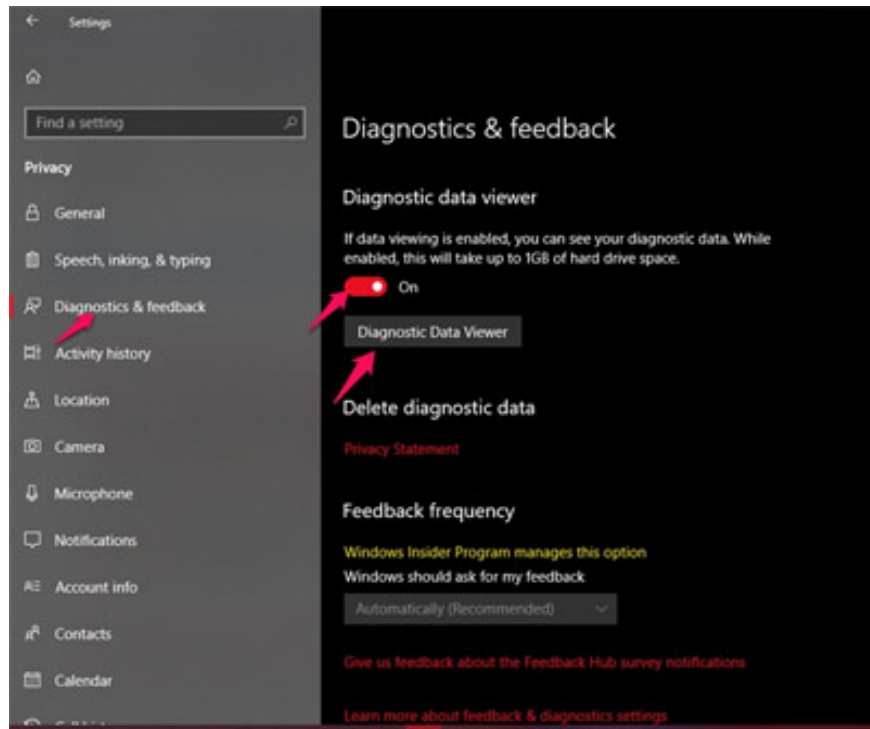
Settings

Find a setting

Privacy

General

Speech, inking, & typing

Diagnostics & feedback

Activity history

Location

Camera

Microphone

Notifications

Account info

Contacts

Calendar

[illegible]

Diagnostics & feedback

Diagnostic data viewer

If data viewing is enabled, you can see your diagnostic data. While enabled, this will take up to 1GB of hard drive space.

On

Diagnostic Data Viewer

Delete diagnostic data

Privacy Statement

Feedback frequency

Windows Insider Program manages this option

Windows should ask for my feedback

Automatically (Recommended)

Give us feedback about the Feedback Hub survey notifications

Learn more about feedback & diagnostics settings